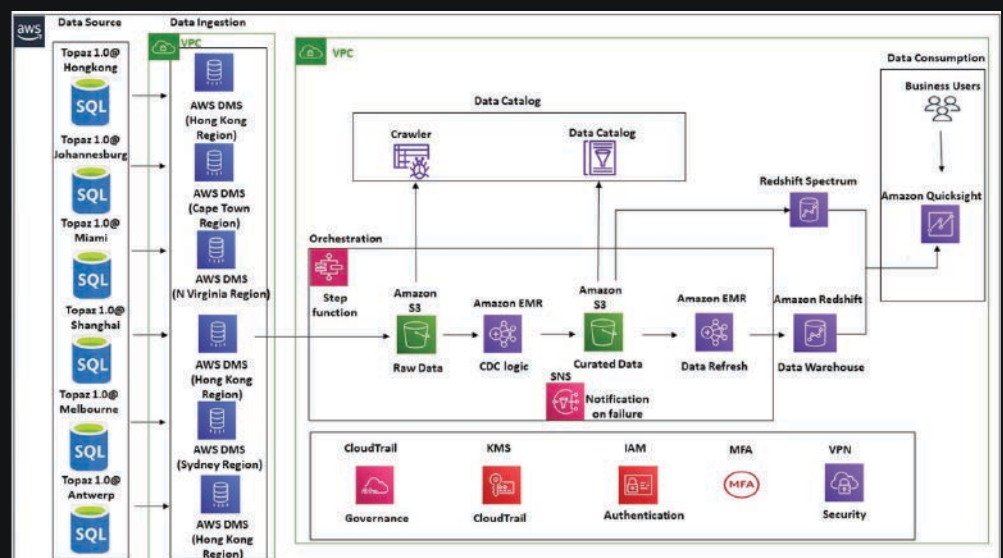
aws

Data Source

Topaz 1.0@ Hongkong
SQL

Topaz 1.0@ Johannesburg
SQL

Topaz 1.0@ Miami
SQL

Topaz 1.0@ Shanghai
SQL

Topaz 1.0@ Melbourne
SQL

Topaz 1.0@ Antwerp
SQL

Data Ingestion

VPC

AWS DMS (Hong Kong Region)

AWS DMS (Cape Town Region)

AWS DMS (N Virginia Region)

AWS DMS (Hong Kong Region)

AWS DMS (Sydney Region)

AWS DMS (Hong Kong Region)

VPC

Data Catalog

Crawler

Data Catalog

Orchestration

Step function

Amazon S3

Raw Data

Amazon EMR

CDC logic

Amazon S3

Curated Data

SNS

Notification on failure

Amazon EMR

Data Refresh

Redshift Spectrum

Amazon Redshift

Data Warehouse

Data Consumption

Business Users

Amazon Quicksight

CloudTrail

Governance

KMS

CloudTrail

IAM

Authentication

MFA

MFA

VPN

Security